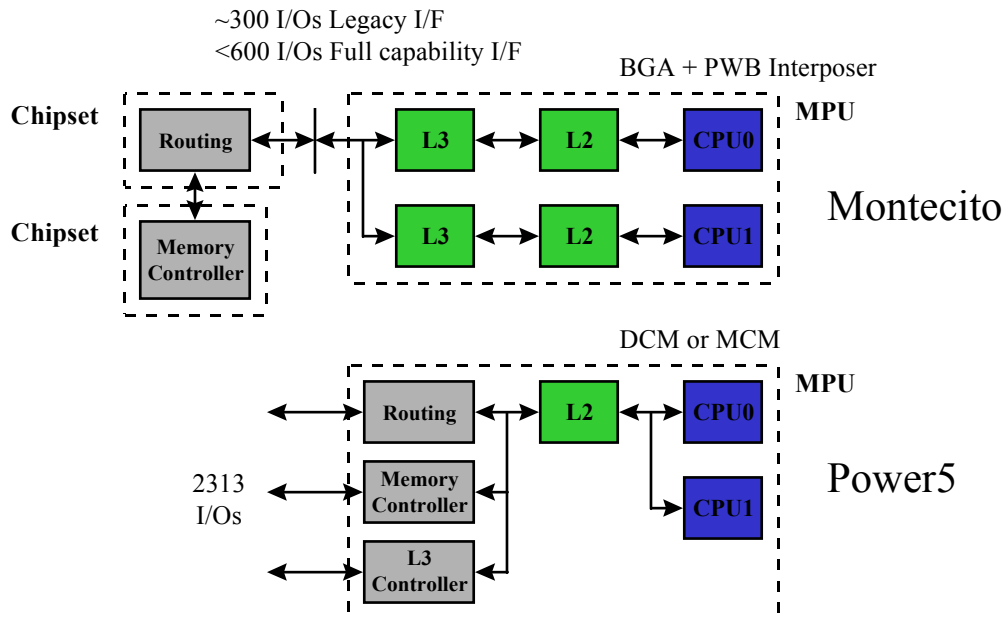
~300 I/Os Legacy I/F
<600 I/Os Full capability I/F

BGA + PWB Interposer

Chipset

Routing

L3

L2

CPU0

MPU

Chipset

Memory Controller

L3

L2

CPU1

Montecito

DCM or MCM

MPU

Routing

L2

CPU0

2313 I/Os

Memory Controller

CPU1

Power5

L3 Controller